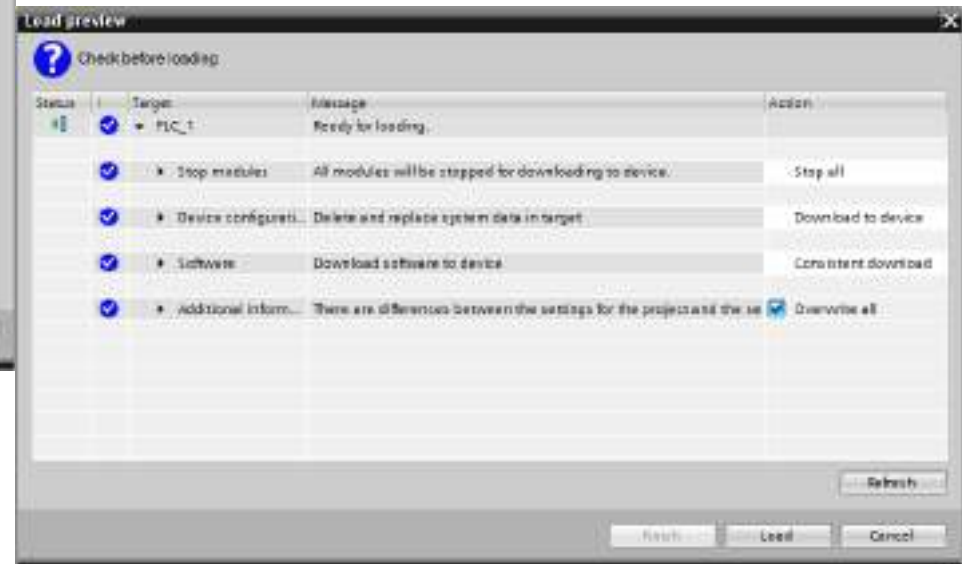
Load preview

Check before loading

| Status | ! | Target | Message | Action |
|---|---|---|---|---|
| | | ▼ PLC_1 | Ready for loading. | |
| | | ▸ Stop modules | All modules will be stopped for downloading to device. | Stop all |
| | | ▸ Device configurati... | Delete and replace system data in target | Download to device |
| | | ▸ Software | Download software to device | Consistent download |
| | | ▸ Additional inform... | There are differences between the settings for the project and the se | Overwrite all |

Refresh

Finish Load Cancel